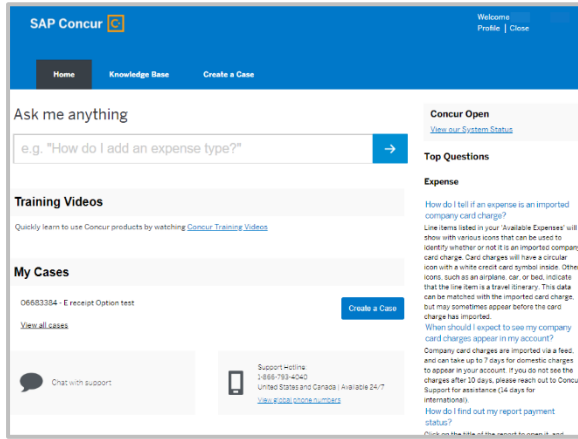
SAP Concur C

Welcome
Profile | Close

Home
Knowledge Base
Create a Case

Ask me anything

e.g. "How do I add an expense type?"

Training Videos

Quickly learn to use Concur products by watching Concur Training Videos

My Cases

06683384 - E receipt Option test

View all cases

Create a Case

Chat with support

Support Hotline
1-866-793-4040
United States and Canada | Available 24/7
View global phone numbers

Concur Open

View our System Status

Top Questions

Expense

How do I tell if an expense is an imported company card charge?

Line items listed in your 'Available Expenses' will show with various icons that can be used to identify whether or not it is an imported company card charge. Card charges will have a circular icon with a white credit card symbol inside. Other icons, such as an airplane, car, or bed, indicate that the line item is a travel itinerary. This data can be matched with the imported card charge, but may sometimes appear before the card charge has imported.

When should I expect to see my company card charges appear in my account?

Company card charges are imported via a feed, and can take up to 7 days for domestic charges to appear in your account. If you do not see the charges after 10 days, please reach out to Concur Support for assistance (14 days for international).

How do I find out my report payment status?

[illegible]